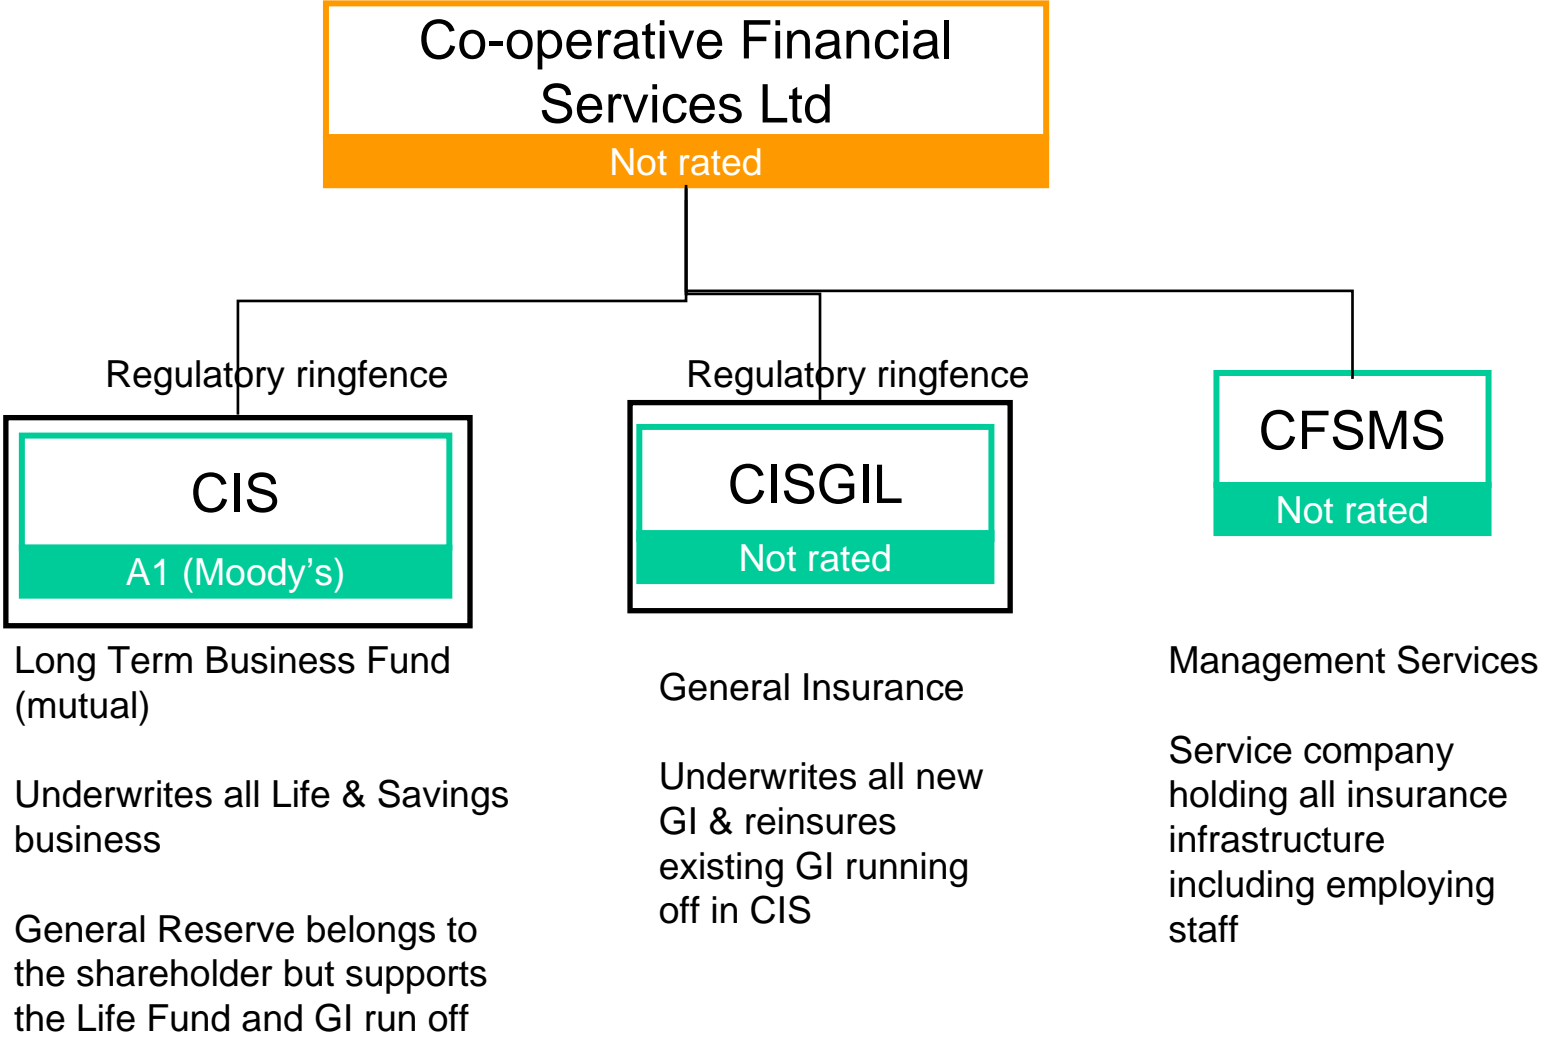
Co-operative Financial Services Ltd
Not rated

Regulatory ringfence

CIS
A1 (Moody’s)

Long Term Business Fund (mutual)

Underwrites all Life & Savings business

General Reserve belongs to the shareholder but supports the Life Fund and GI run off

Regulatory ringfence

CISGIL
Not rated

General Insurance

Underwrites all new GI & reinsures existing GI running off in CIS

CFSMS
Not rated

Management Services

Service company holding all insurance infrastructure including employing staff